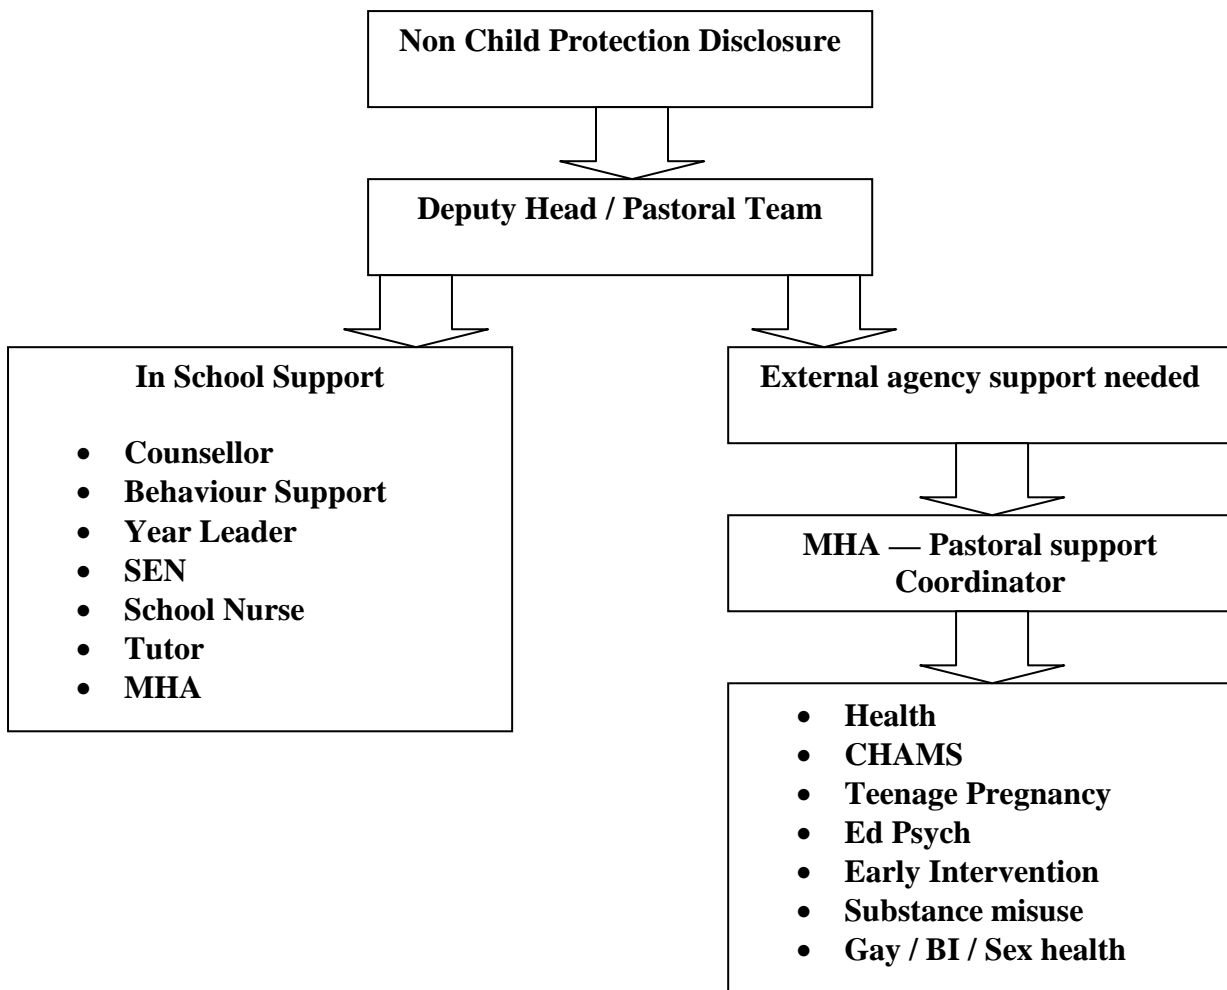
Non Child Protection Disclosure

Deputy Head / Pastoral Team

In School Support

- Counsellor
- Behaviour Support
- Year Leader
- SEN
- School Nurse
- Tutor
- MHA

External agency support needed

MHA — Pastoral support Coordinator

- Health
- CHAMS
- Teenage Pregnancy
- Ed Psych
- Early Intervention
- Substance misuse
- Gay / BI / Sex health